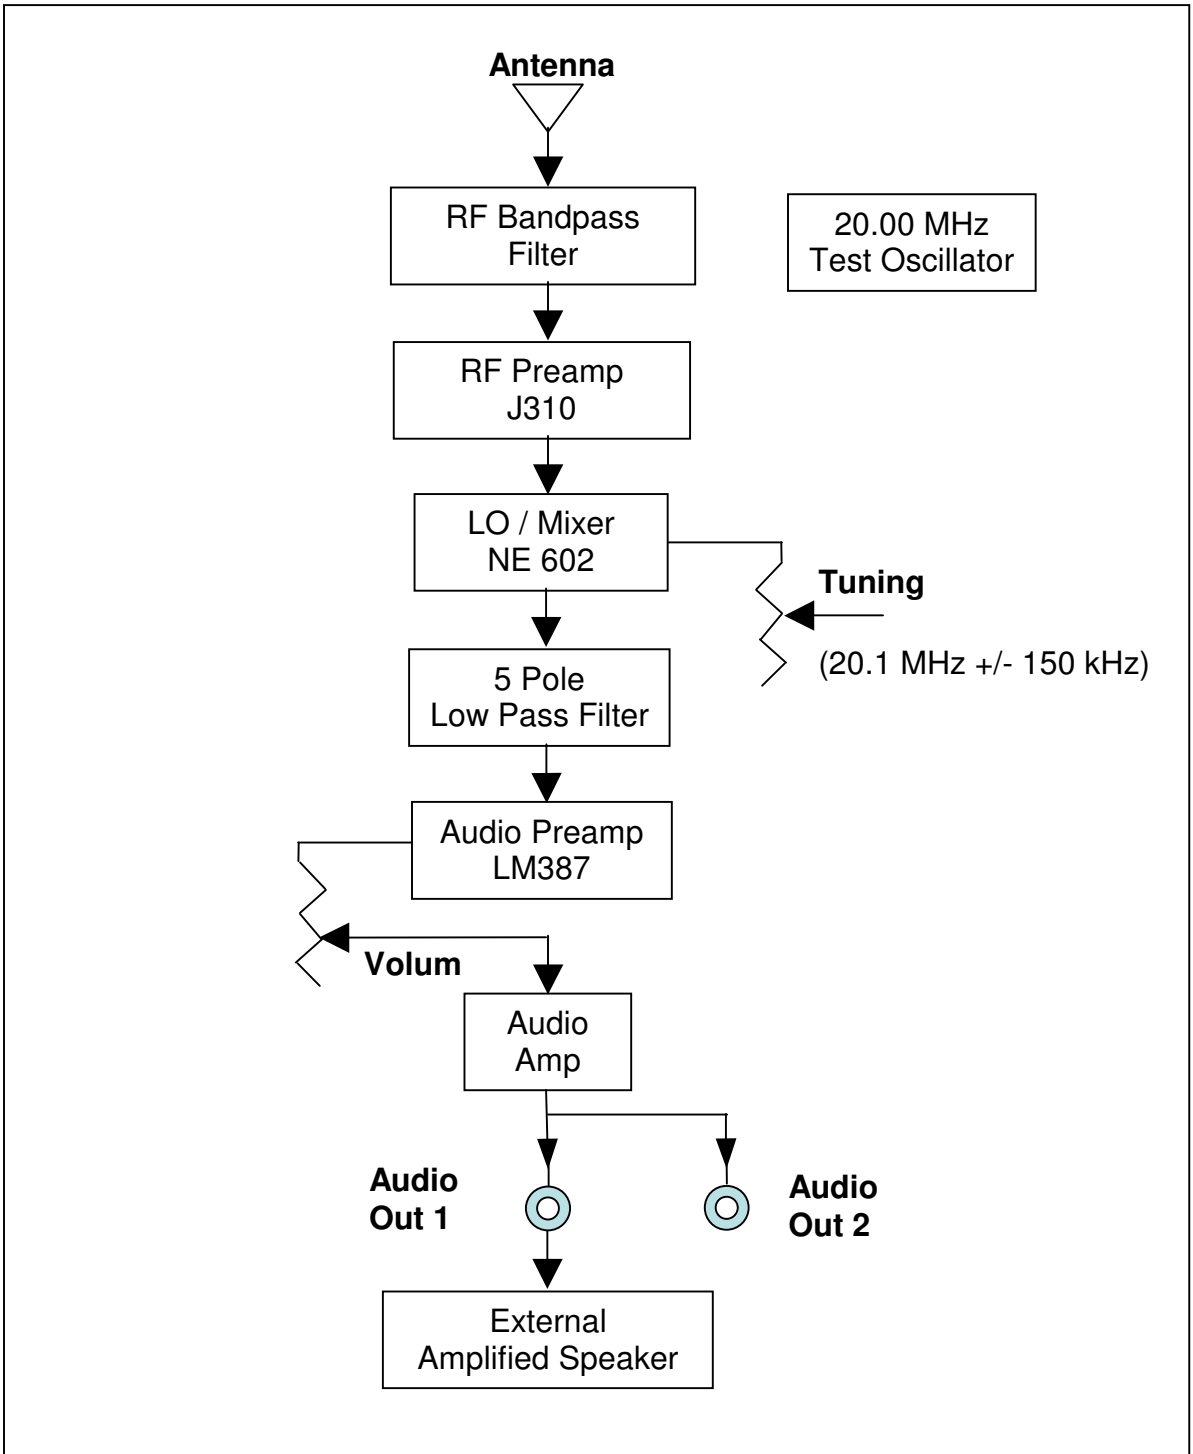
Antenna

RF Bandpass Filter

20.00 MHz Test Oscillator

RF Preamp J310

LO / Mixer NE 602

Tuning

(20.1 MHz +/- 150 kHz)

5 Pole Low Pass Filter

Audio Preamp LM387

Volum

Audio Amp

Audio Out 1

Audio Out 2

External Amplified Speaker